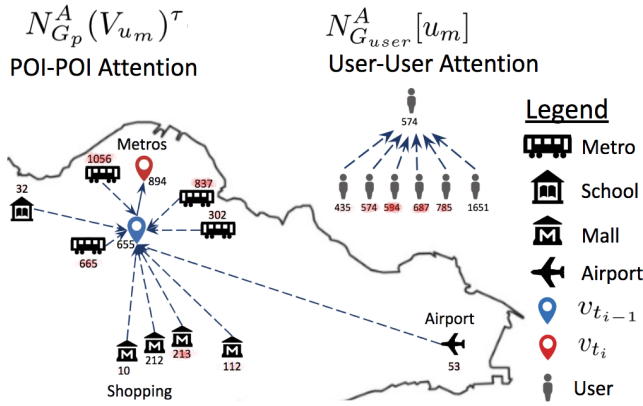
$N^{A}_{G_p}(V_{u_m})^{\tau}$
POI-POI Attention

$N^{A}_{G_{user}}[u_m]$
User-User Attention

Metros
1056
894
837
32
302
655
665
10
212
213
112
Shopping

574
435
574
594
687
785
1651

Airport
53

Legend
Metro
School
Mall
Airport
$v_{t_{i-1}}$
$v_{t_i}$
User